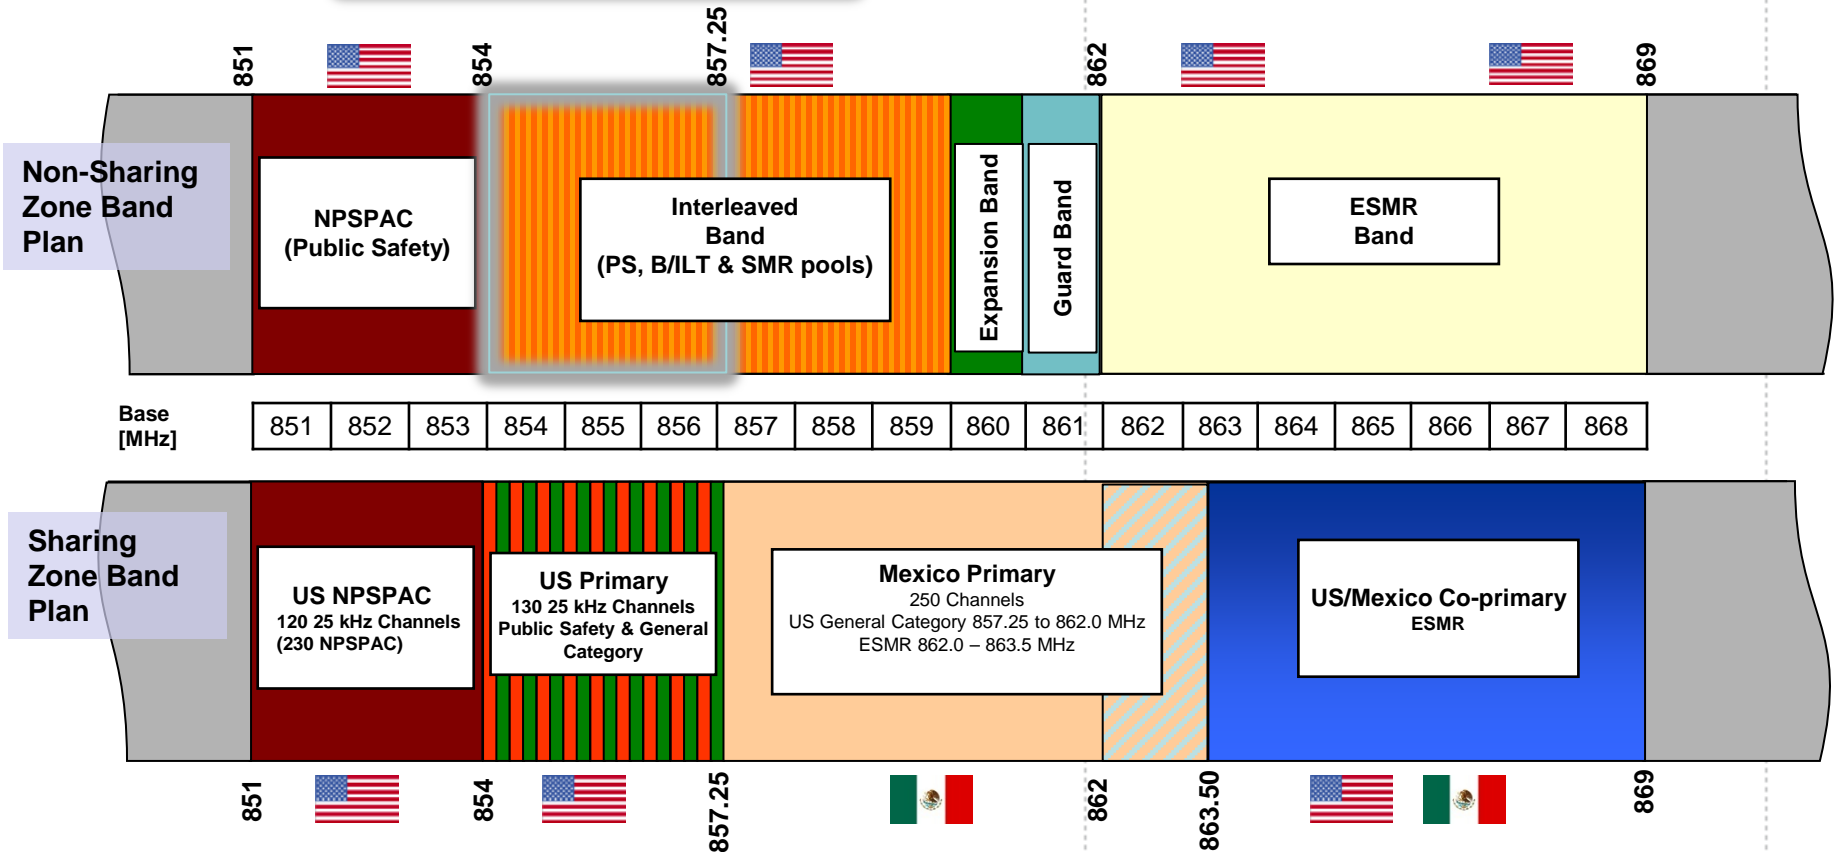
851 854 857.25 862 869

Non-Sharing Zone Band Plan

NPSPAC (Public Safety)

Interleaved Band (PS, B/ILT & SMR pools)

Expansion Band

Guard Band

ESMR Band

Base [MHz]

| 851 | 852 | 853 | 854 | 855 | 856 | 857 | 858 | 859 | 860 | 861 | 862 | 863 | 864 | 865 | 866 | 867 | 868 |
|---|---|---|---|---|---|---|---|---|---|---|---|---|---|---|---|---|---|

Sharing Zone Band Plan

US NPSPAC
120 25 kHz Channels
(230 NPSPAC)

US Primary
130 25 kHz Channels
Public Safety & General Category

Mexico Primary
250 Channels
US General Category 857.25 to 862.0 MHz
ESMR 862.0 – 863.5 MHz

US/Mexico Co-primary
ESMR

851 854 857.25 862 863.50 869